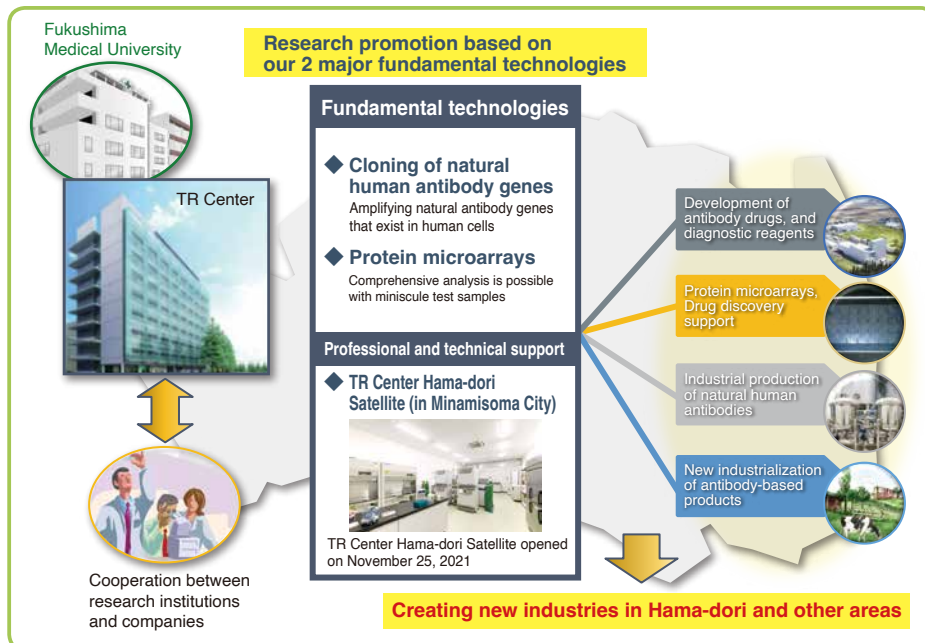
Fukushima Medical University

Research promotion based on our 2 major fundamental technologies

TR Center

Fundamental technologies

◆ Cloning of natural human antibody genes
Amplifying natural antibody genes that exist in human cells

◆ Protein microarrays
Comprehensive analysis is possible with miniscule test samples

Professional and technical support

◆ TR Center Hama-dori Satellite (in Minamisoma City)

TR Center Hama-dori Satellite opened on November 25, 2021

Development of antibody drugs, and diagnostic reagents

Protein microarrays, Drug discovery support

Industrial production of natural human antibodies

New industrialization of antibody-based products

Cooperation between research institutions and companies

Creating new industries in Hama-dori and other areas